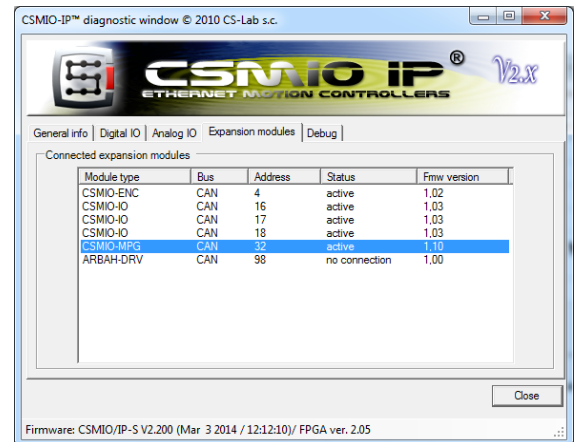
CSMIO-IP™ diagnostic window © 2010 CS-Lab s.c.

CSMIO IP®
ETHERNET MOTION CONTROLLERS
V2.X

General info | Digital IO | Analog IO | Expansion modules | Debug

Connected expansion modules

| Module type | Bus | Address | Status | Fmw version |
|---|---|---|---|---|
| CSMIO-ENC | CAN | 4 | active | 1,02 |
| CSMIO-IO | CAN | 16 | active | 1,03 |
| CSMIO-IO | CAN | 17 | active | 1,03 |
| CSMIO-IO | CAN | 18 | active | 1,03 |
| CSMIO-MPG | CAN | 32 | active | 1,10 |
| ARBAH-DRV | CAN | 98 | no connection | 1,00 |

Close

Firmware: CSMIO/IP-S V2.200 (Mar 3 2014 / 12:12:10)/ FPGA ver. 2.05